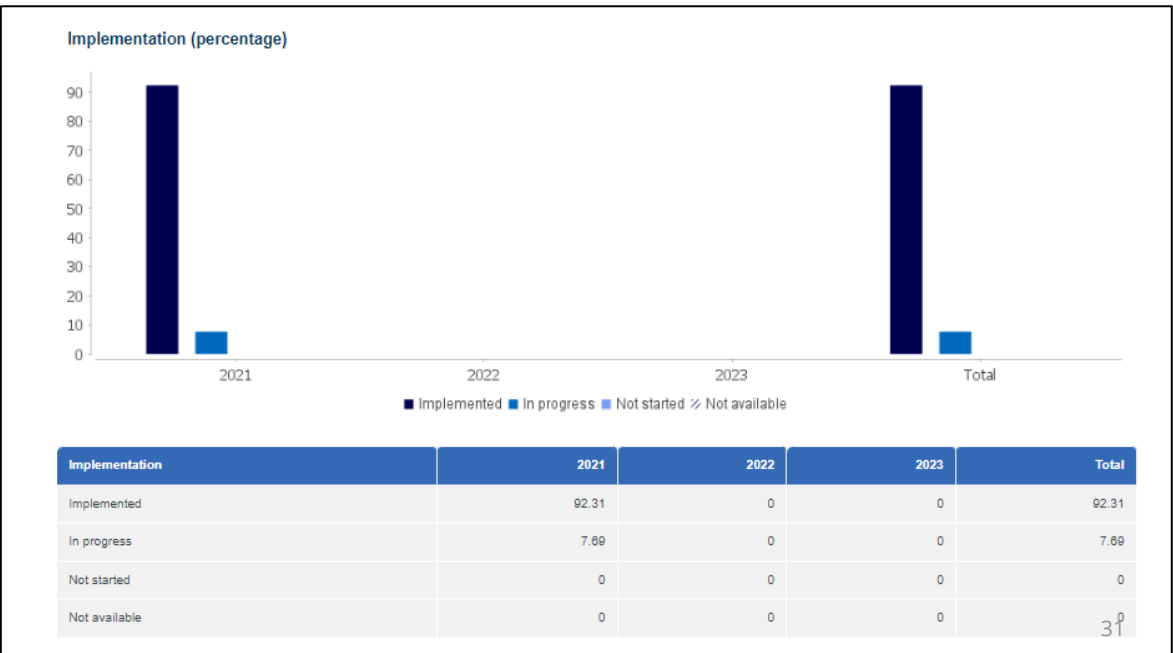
Implementation (percentage)

90
80
70
60
50
40
30
20
10
0

2021
2022
2023
Total

Implemented In progress Not started Not available

| Implementation | 2021 | 2022 | 2023 | Total |
|---|---|---|---|---|
| Implemented | 92.31 | 0 | 0 | 92.31 |
| In progress | 7.69 | 0 | 0 | 7.69 |
| Not started | 0 | 0 | 0 | 0 |
| Not available | 0 | 0 | 0 | 0 |

31